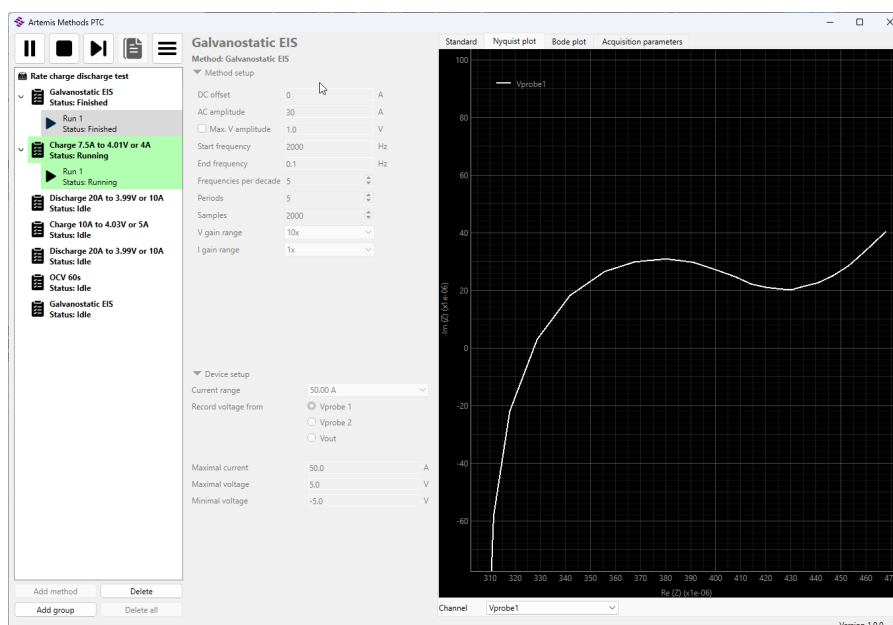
Artemis Methods PTC

Rate charge discharge test
Galvanostatic EIS
Status: Finished
Run 1
Status: Finished
Charge 7.5A to 4.01V or 4A
Status: Running
Run 1
Status: Running
Discharge 20A to 3.99V or 10A
Status: Idle
Charge 10A to 4.03V or 5A
Status: Idle
Discharge 20A to 3.99V or 10A
Status: Idle
OCV 60s
Status: Idle
Galvanostatic EIS
Status: Idle

Add method
Delete
Add group
Delete all

Galvanostatic EIS
Method: Galvanostatic EIS
Method setup

| | | |
|---|---|---|
| DC offset | 0 | A |
| AC amplitude | 30 | A |
| Max. V amplitude | 1.0 | V |
| Start frequency | 2000 | Hz |
| End frequency | 0.1 | Hz |
| Frequencies per decade | 5 | |
| Periods | 5 | |
| Samples | 2000 | |
| V gain range | 10x | |
| I gain range | 1x | |

Device setup
Current range 50.00 A
Record voltage from
Vprobe 1
Vprobe 2
Vout

| | | |
|---|---|---|
| Maximal current | 50.0 | A |
| Maximal voltage | 5.0 | V |
| Minimal voltage | -5.0 | V |

Standard
Nyquist plot
Bode plot
Acquisition parameters

Vprobe1
100
80
60
40
20
0
-20
-40
-60
-Im (Z) (x1e-06)
310 320 330 340 350 360 370 380 390 400 410 420 430 440 450 460 47
Re (Z) (x1e-06)

Channel Vprobe1